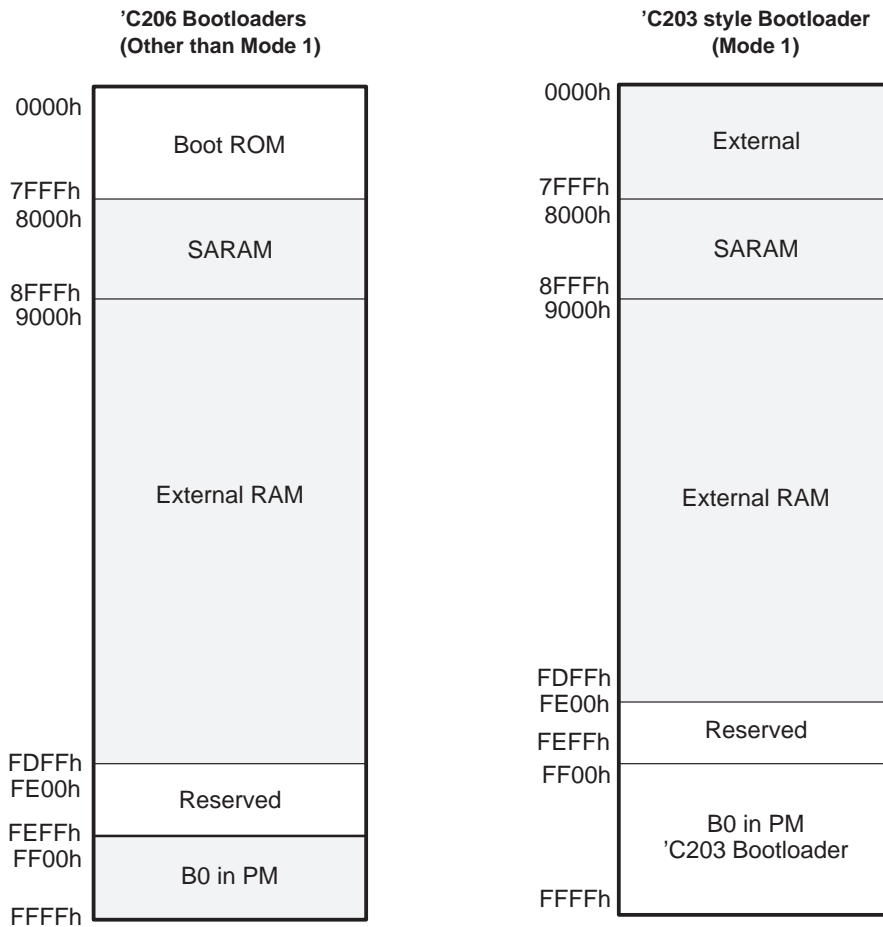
’C206 Bootloaders
(Other than Mode 1)

0000h
Boot ROM
7FFFh
8000h
SARAM
8FFFh
9000h
External RAM
FDFFh
FE00h
Reserved
FEFFh
FF00h
B0 in PM
FFFFh

’C203 style Bootloader
(Mode 1)

0000h
External
7FFFh
8000h
SARAM
8FFFh
9000h
External RAM
FDFFh
FE00h
Reserved
FEFFh
FF00h
B0 in PM
’C203 Bootloader
FFFFh